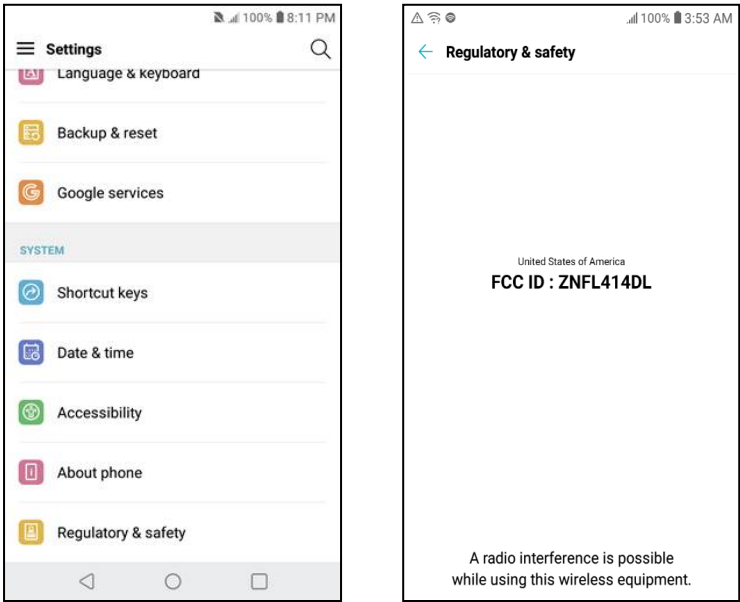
100% 8:11 PM

Settings

Language & keyboard

Backup & reset

Google services

SYSTEM

Shortcut keys

Date & time

Accessibility

About phone

Regulatory & safety

100% 3:53 AM

Regulatory & safety

United States of America

FCC ID : ZNFL414DL

A radio interference is possible while using this wireless equipment.